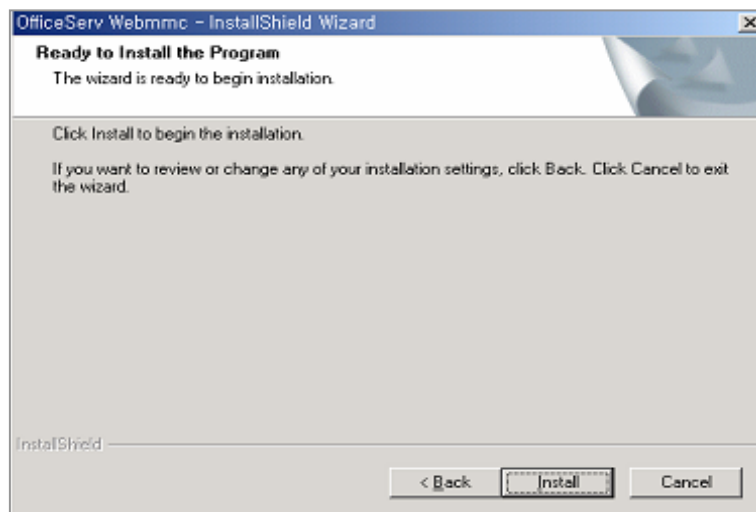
OfficeServ Webmmc - InstallShield Wizard

X

Ready to Install the Program

The wizard is ready to begin installation.

Click Install to begin the installation.

If you want to review or change any of your installation settings, click Back. Click Cancel to exit the wizard.

InstallShield

< Back

Install

Cancel